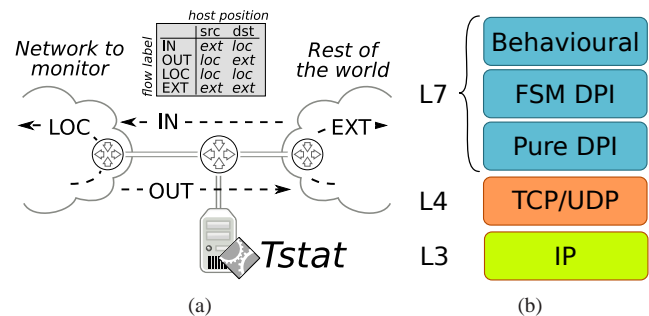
host position

| flow label | src | dst |
|---|---|---|
| IN | ext | loc |
| OUT | loc | ext |
| LOC | loc | loc |
| EXT | ext | ext |

Network to monitor

Rest of the world

LOC

IN

EXT

OUT

Tstat

(a)

L7

Behavioural

FSM DPI

Pure DPI

L4

TCP/UDP

L3

IP

(b)